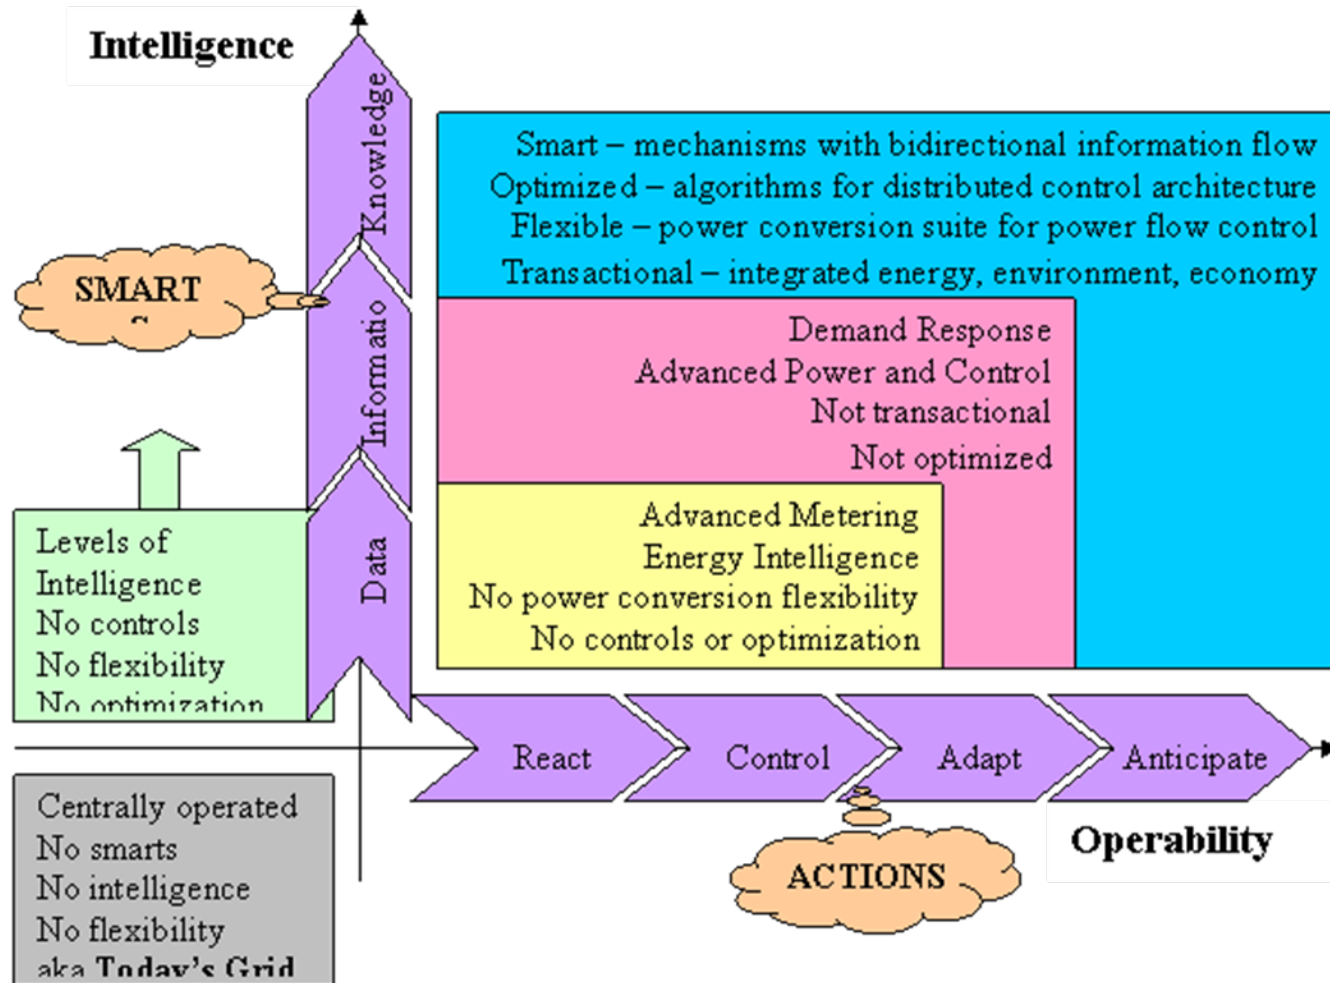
Intelligence

Knowledge

Informatio

Data

SMART

Smart – mechanisms with bidirectional information flow
Optimized – algorithms for distributed control architecture
Flexible – power conversion suite for power flow control
Transactional – integrated energy, environment, economy

Demand Response
Advanced Power and Control
Not transactional
Not optimized

Advanced Metering
Energy Intelligence
No power conversion flexibility
No controls or optimization

Levels of Intelligence
No controls
No flexibility
No optimization

React
Control
Adapt
Anticipate

Operability

ACTIONS

Centrally operated
No smarts
No intelligence
No flexibility
aka Today's Grid